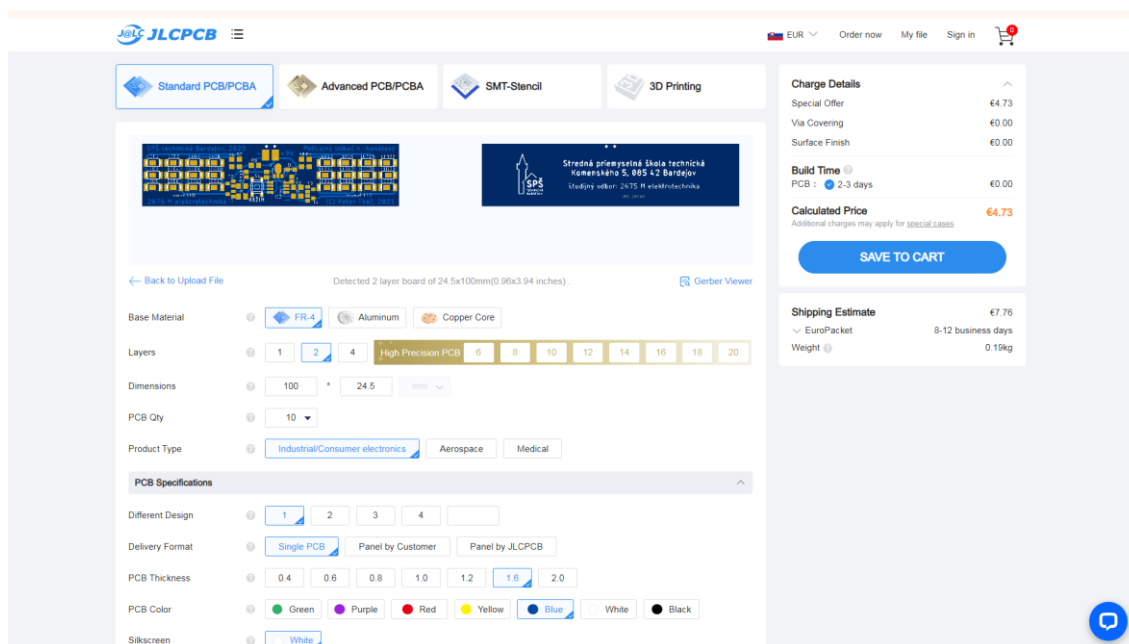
JLCPCB

EUR Order now My file Sign in 0

Standard PCB/PCBA
Advanced PCB/PCBA
SMT-Stencil
3D Printing

Stredná priemyselná škola technická Komenského 5, 085 42 Bardejov
Študijný odbor: 2675 M elektrotechnika

← Back to Upload File
Detected 2 layer board of 24.5x100mm(0.96x3.94 inches) .
Gerber Viewer

Base Material FR-4 Aluminum Copper Core

Layers 1 2 4 High Precision PCB 6 8 10 12 14 16 18 20

Dimensions 100 * 24.5 mm

PCB Qty 10

Product Type Industrial/Consumer electronics Aerospace Medical

PCB Specifications

Different Design 1 2 3 4

Delivery Format Single PCB Panel by Customer Panel by JLCPCB

PCB Thickness 0.4 0.6 0.8 1.0 1.2 1.6 2.0

PCB Color Green Purple Red Yellow Blue White Black

Silkscreen White

Charge Details
Special Offer €4.73
Via Covering €0.00
Surface Finish €0.00

Build Time
PCB : 2-3 days €0.00

Calculated Price €4.73
Additional charges may apply for special cases

SAVE TO CART

Shipping Estimate €7.76
EuroPacket 8-12 business days
Weight 0.19kg